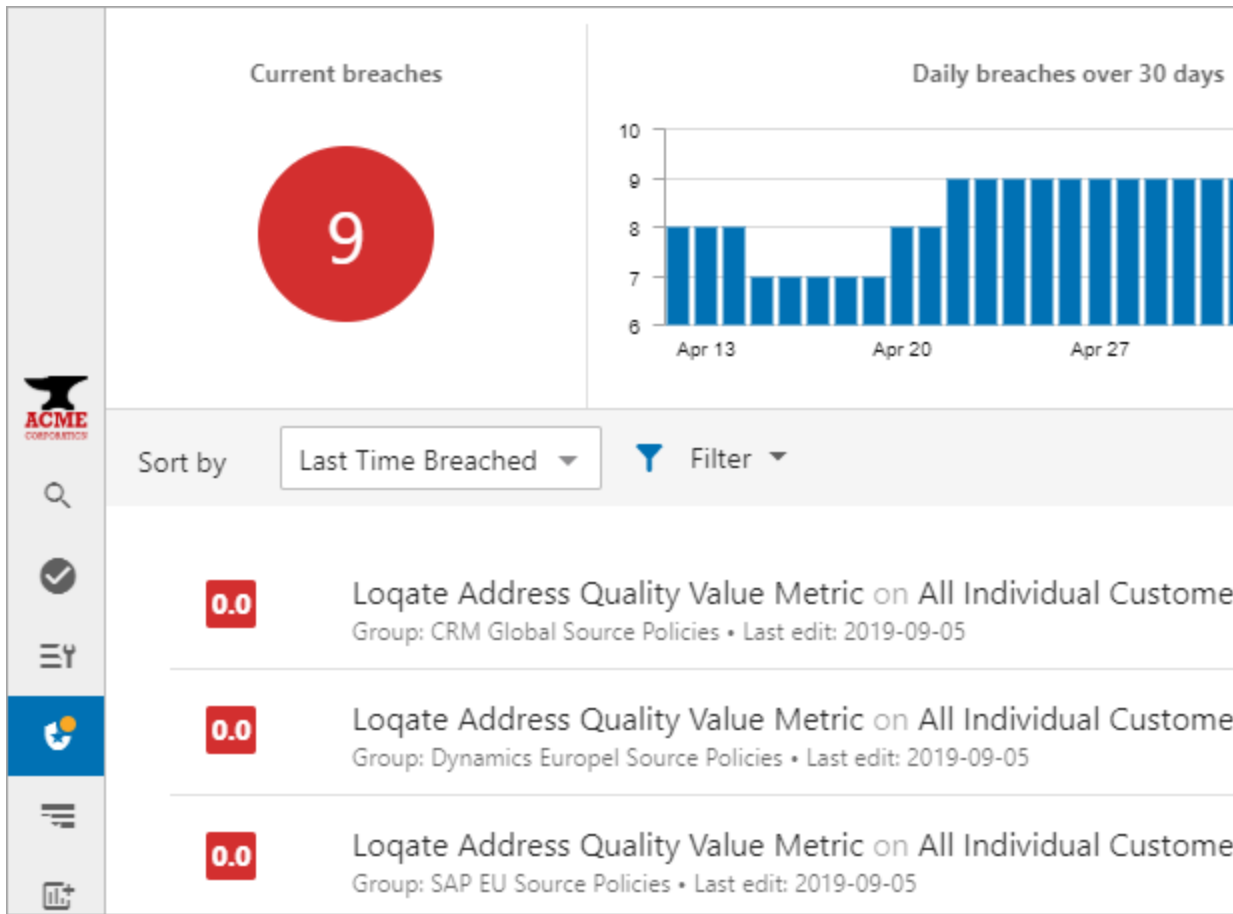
ACME CORPORATION

Current breaches

9

Daily breaches over 30 days

10
9
8
7
6
Apr 13
Apr 20
Apr 27

Sort by
Last Time Breached
Filter

0.0
Loqate Address Quality Value Metric on All Individual Custome
Group: CRM Global Source Policies • Last edit: 2019-09-05

0.0
Loqate Address Quality Value Metric on All Individual Custome
Group: Dynamics Europel Source Policies • Last edit: 2019-09-05

0.0
Loqate Address Quality Value Metric on All Individual Custome
Group: SAP EU Source Policies • Last edit: 2019-09-05